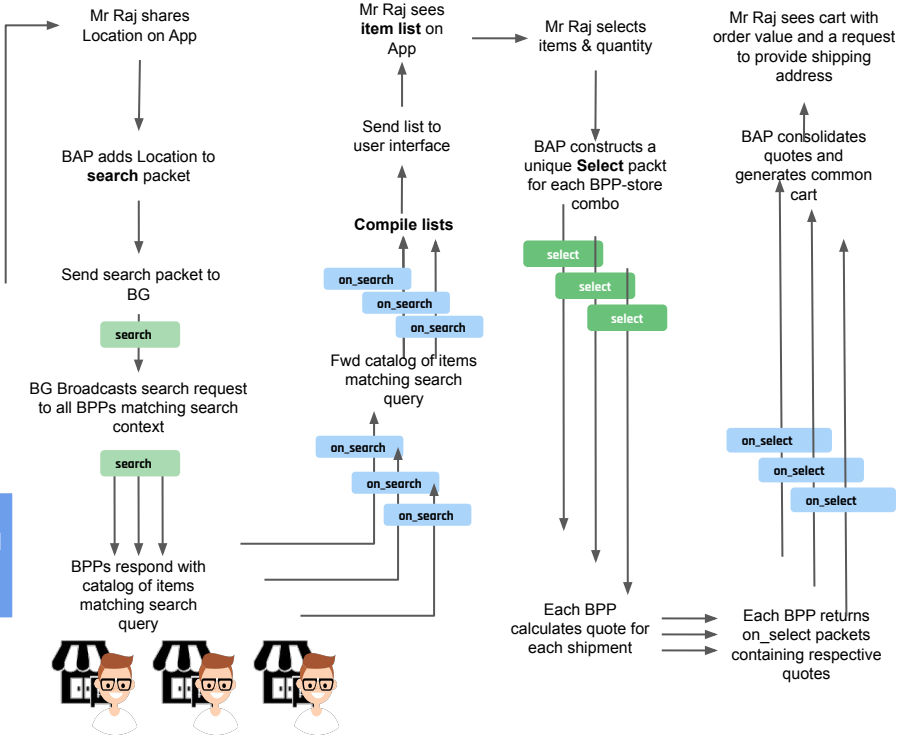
Mr Raj shares Location on App

BAP adds Location to **search** packet

Send search packet to BG

search

BG Broadcasts search request to all BPPs matching search context

search

BPPs respond with catalog of items matching search query

Mr Raj sees **item list** on App

Send list to user interface

**Compile lists**

on_search

on_search

on_search

Fwd catalog of items matching search query

on_search

on_search

on_search

Mr Raj selects items & quantity

BAP constructs a unique **Select** packt for each BPP-store combo

select

select

select

Each BPP calculates quote for each shipment

Mr Raj sees cart with order value and a request to provide shipping address

BAP consolidates quotes and generates common cart

on_select

on_select

on_select

Each BPP returns on_select packets containing respective quotes